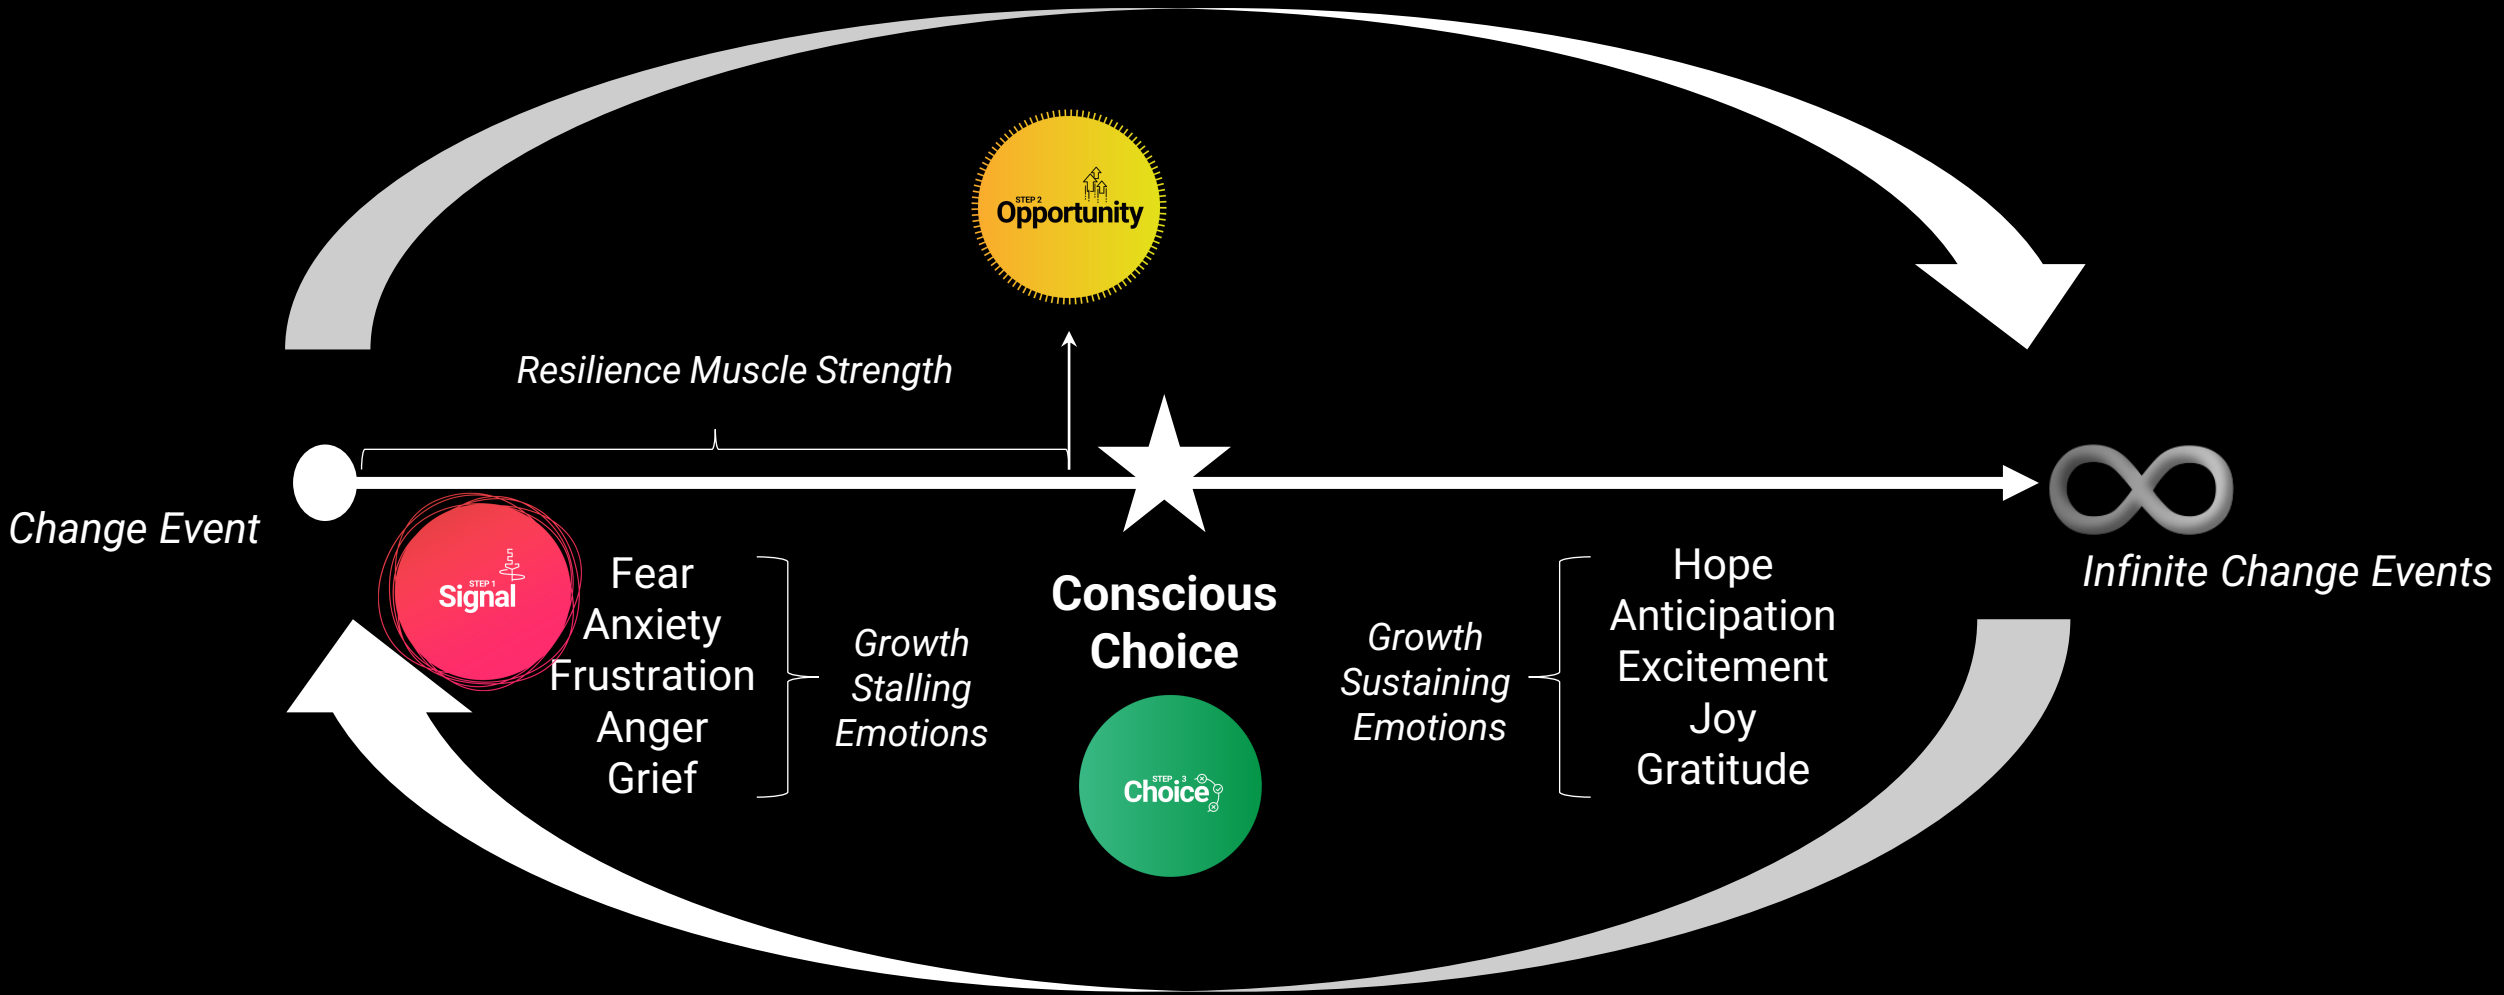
STEP 2
Opportunity

Resilience Muscle Strength

Change Event

Infinite Change Events

STEP 1
Signal

Fear
Anxiety
Frustration
Anger
Grief

Growth
Stalling
Emotions

Conscious
Choice

STEP 3
Choice

Growth
Sustaining
Emotions

Hope
Anticipation
Excitement
Joy
Gratitude